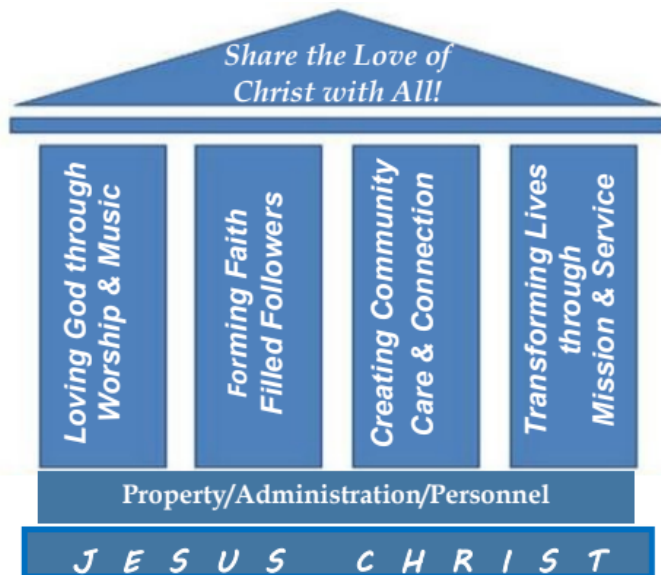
Share the Love of Christ with All!

Loving God through Worship & Music

Forming Faith Filled Followers

Creating Community Care & Connection

Transforming Lives through Mission & Service

Property/Administration/Personnel

JESUS CHRIST